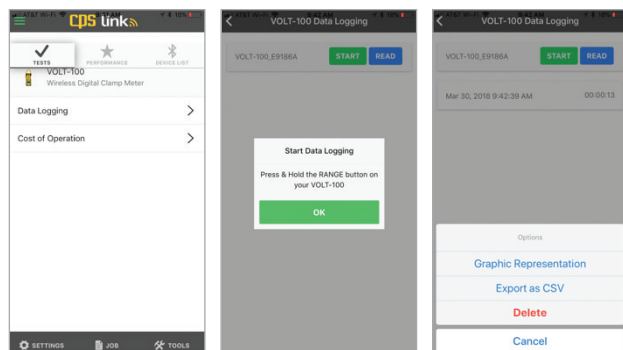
AT&T Wi-Fi

CPS link

TESTS
PERFORMANCE
DEVICE LIST

VOLT-100
Wireless Digital Clamp Meter

Data Logging

Cost of Operation

SETTINGS
JOB
TOOLS

AT&T Wi-Fi

VOLT-100 Data Logging

VOLT-100_E9186A
START
READ

Start Data Logging

Press & Hold the RANGE button on your VOLT-100

OK

AT&T Wi-Fi

VOLT-100 Data Logging

VOLT-100_E9186A
START
READ

Mar 30, 2016 9:42:39 AM
00:00:13

Options

Graphic Representation

Export as CSV

Delete

Cancel